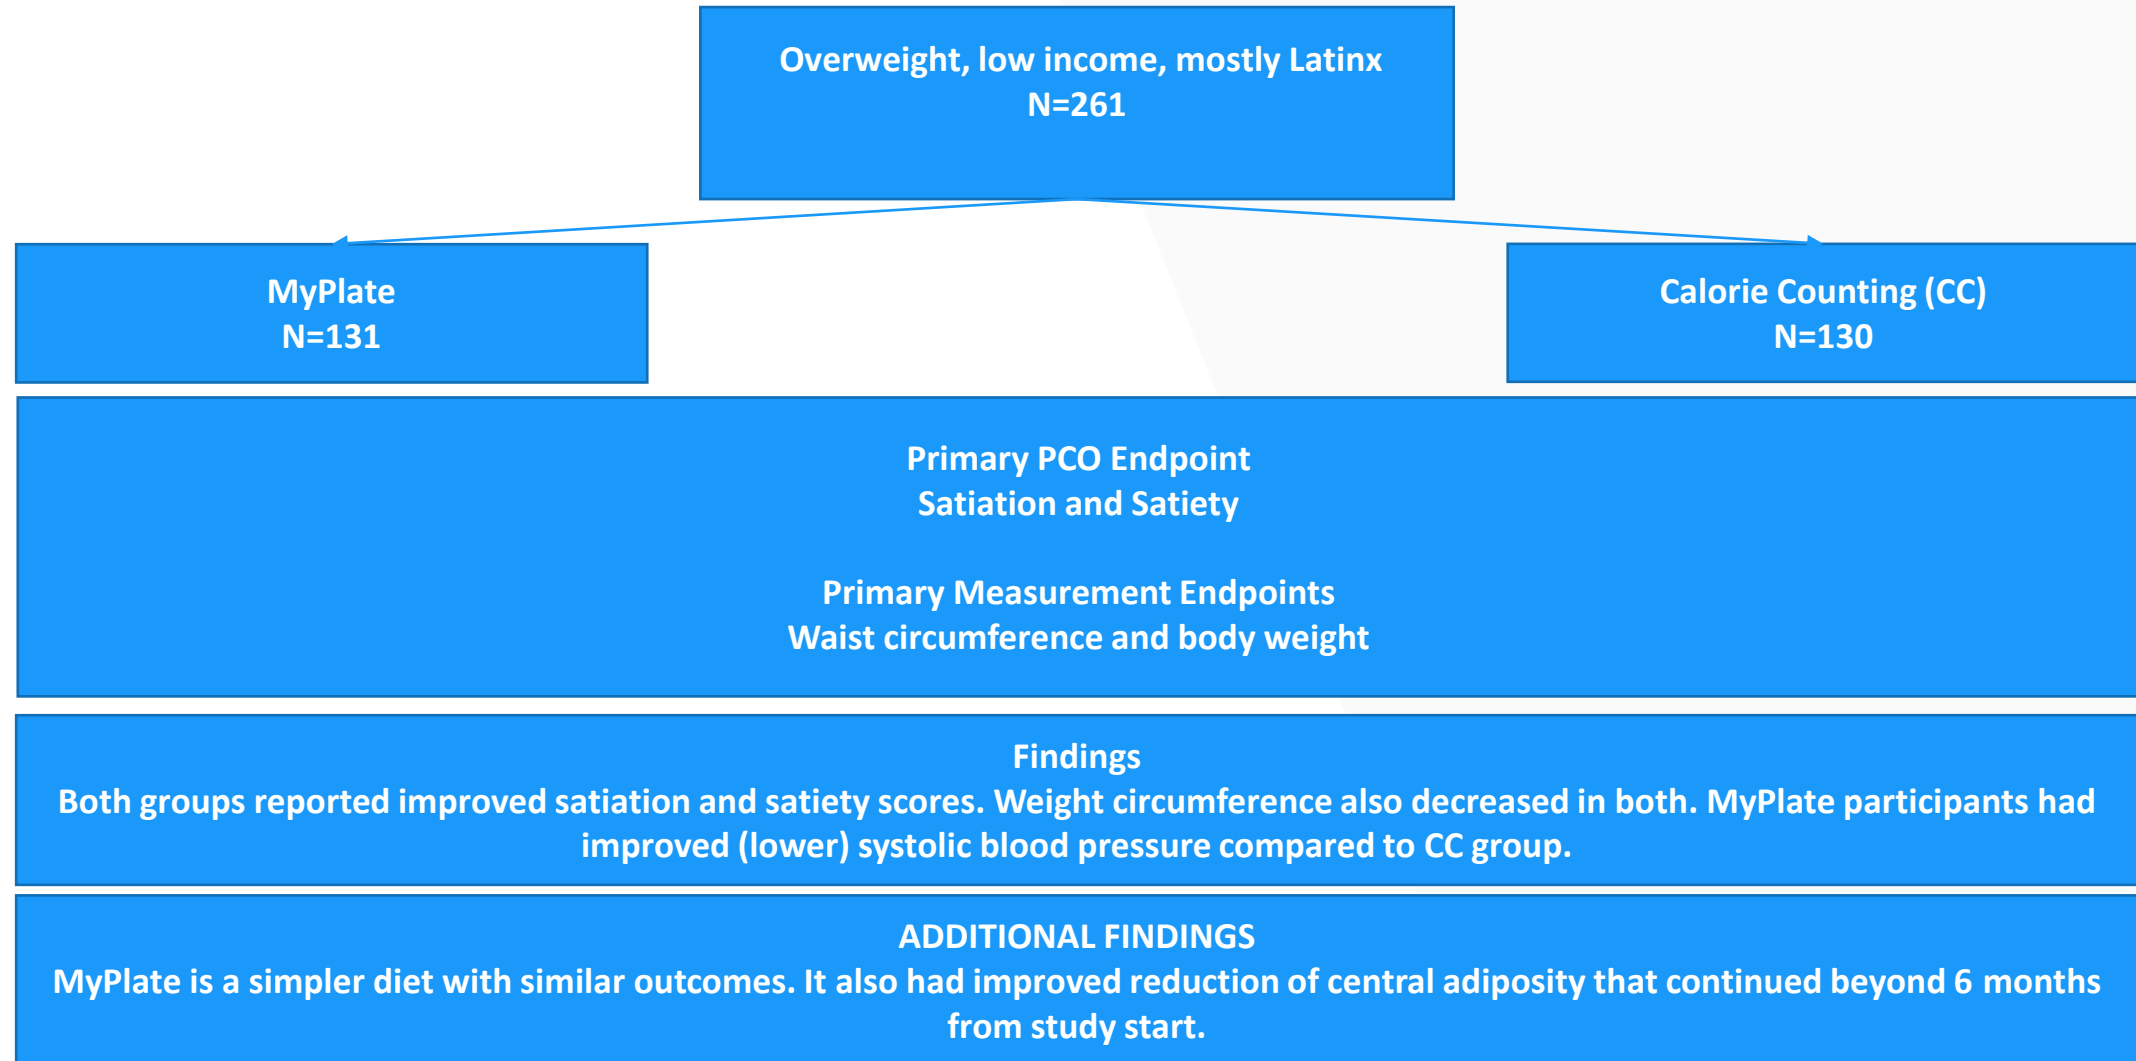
Overweight, low income, mostly Latinx
N=261

MyPlate
N=131

Calorie Counting (CC)
N=130

Primary PCO Endpoint
Satiation and Satiety

Primary Measurement Endpoints
Waist circumference and body weight

Findings
Both groups reported improved satiation and satiety scores. Weight circumference also decreased in both. MyPlate participants had improved (lower) systolic blood pressure compared to CC group.

ADDITIONAL FINDINGS
MyPlate is a simpler diet with similar outcomes. It also had improved reduction of central adiposity that continued beyond 6 months from study start.